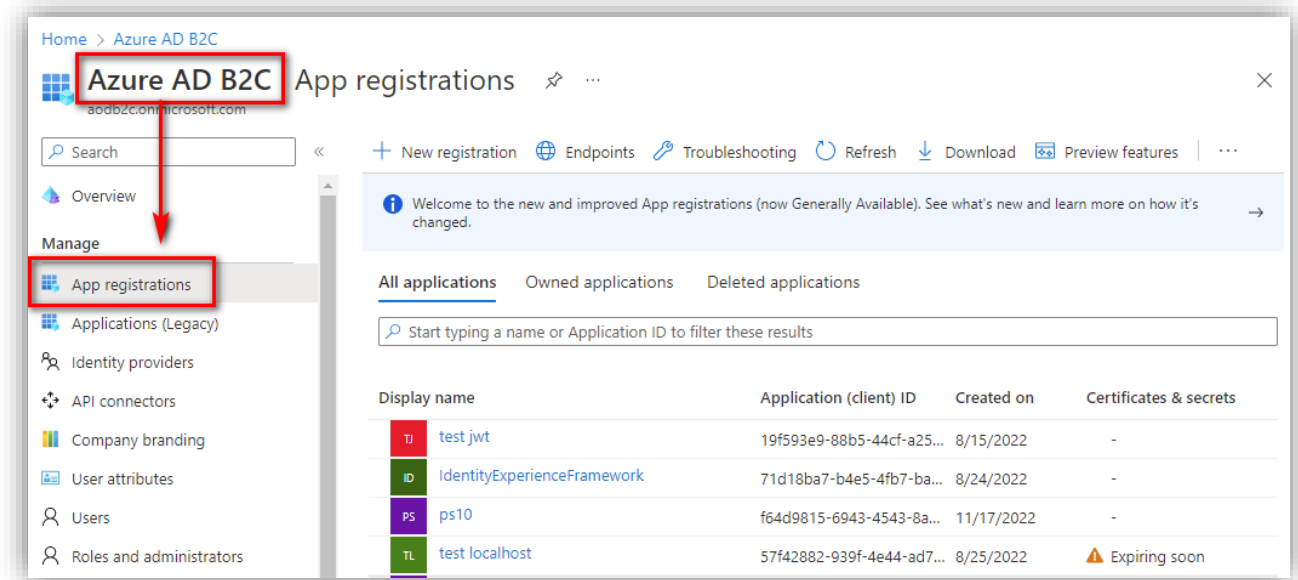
Home > Azure AD B2C

Azure AD B2C | App registrations

aodb2c.onmicrosoft.com

Search

«

Overview

Manage

App registrations

Applications (Legacy)

Identity providers

API connectors

Company branding

User attributes

Users

Roles and administrators

+ New registration | Endpoints | Troubleshooting | Refresh | Download | Preview features | ···

Welcome to the new and improved App registrations (now Generally Available). See what's new and learn more on how it's changed.

→

All applications | Owned applications | Deleted applications

Start typing a name or Application ID to filter these results

| Display name | Application (client) ID | Created on | Certificates & secrets |
|---|---|---|---|
| TJ test jwt | 19f593e9-88b5-44cf-a25... | 8/15/2022 | - |
| ID IdentityExperienceFramework | 71d18ba7-b4e5-4fb7-ba... | 8/24/2022 | - |
| PS ps10 | f64d9815-6943-4543-8a... | 11/17/2022 | - |
| TL test localhost | 57f42882-939f-4e44-ad7... | 8/25/2022 | Expiring soon |